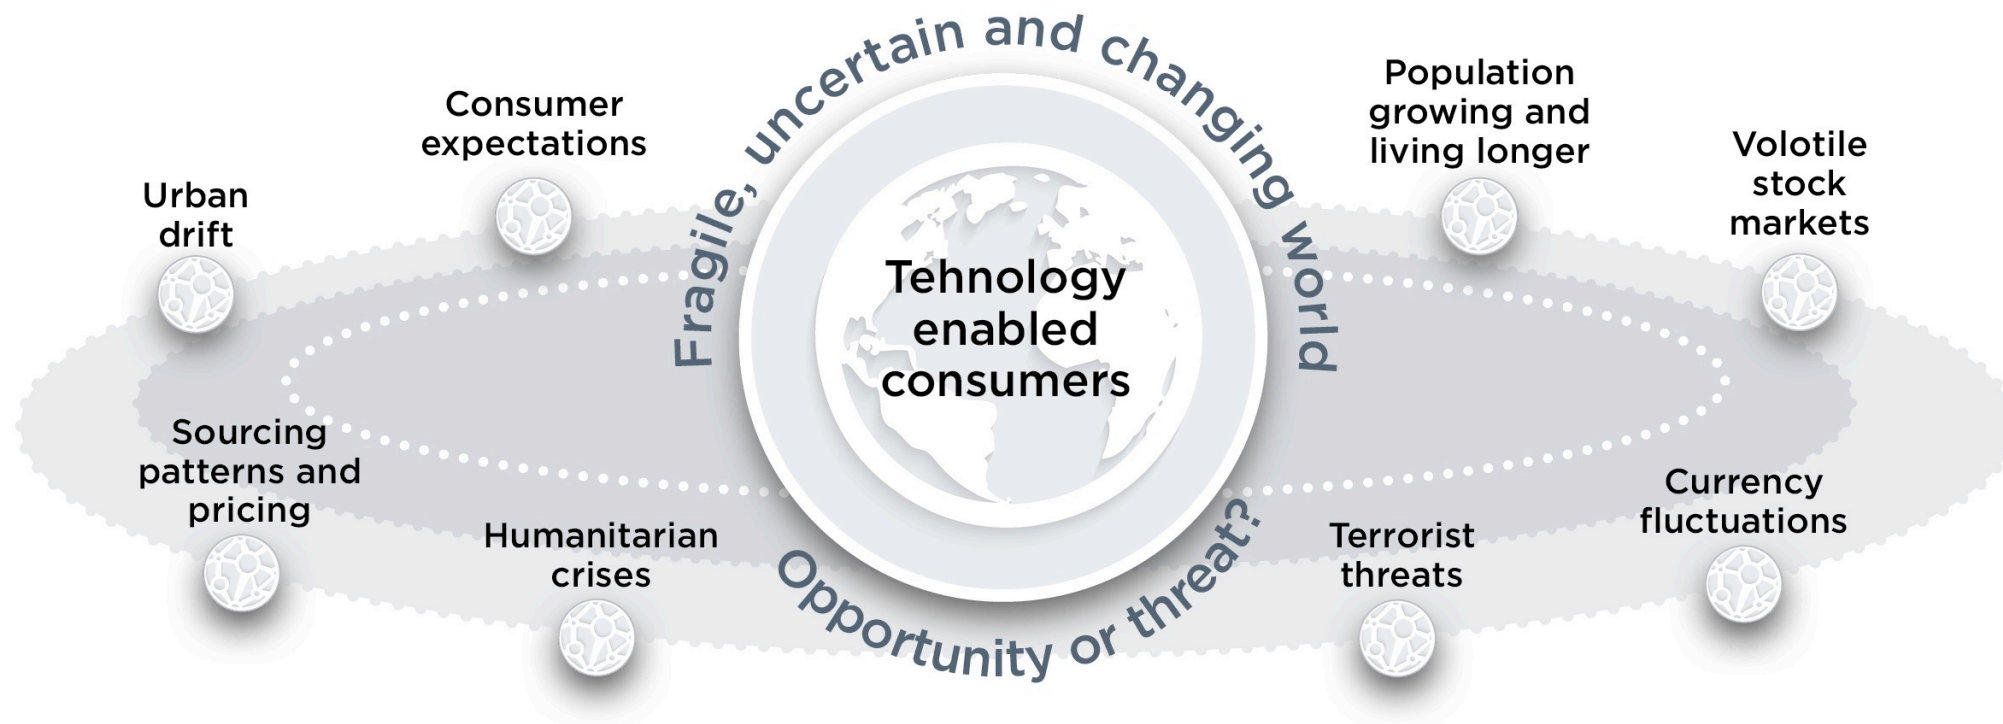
Fragile, uncertain and changing world

Tehnology enabled consumers

Opportunity or threat?

Urban drift

Consumer expectations

Population growing and living longer

Volotile stock markets

Sourcing patterns and pricing

Humanitarian crises

Terrorist threats

Currency fluctuations